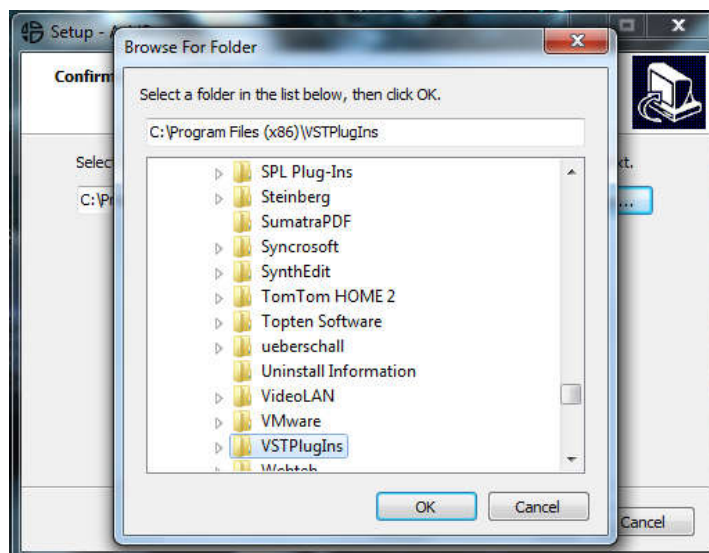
Setup - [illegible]

Confirm

Selec

C:\Pr

xt.

...

Cancel

Browse For Folder

Select a folder in the list below, then click OK.

C:\Program Files (x86)\VSTPlugIns

SPL Plug-Ins
Steinberg
SumatraPDF
Syncrosoft
SynthEdit
TomTom HOME 2
Topten Software
ueberschall
Uninstall Information
VideoLAN
VMware
VSTPlugIns
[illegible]

OK

Cancel